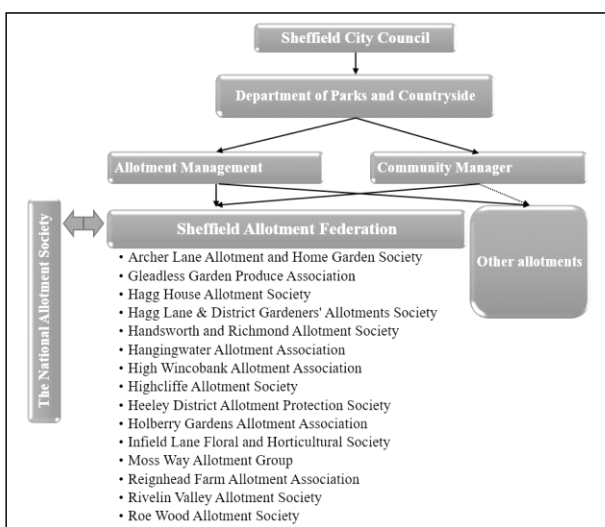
Sheffield City Council

Department of Parks and Countryside

Allotment Management

Community Manager

The National Allotment Society

Sheffield Allotment Federation

Other allotments

• Archer Lane Allotment and Home Garden Society
• Gleadless Garden Produce Association
• Hagg House Allotment Society
• Hagg Lane & District Gardeners' Allotments Society
• Handsworth and Richmond Allotment Society
• Hangingwater Allotment Association
• High Wincobank Allotment Association
• Highcliffe Allotment Society
• Heeley District Allotment Protection Society
• Holberry Gardens Allotment Association
• Infield Lane Floral and Horticultural Society
• Moss Way Allotment Group
• Reignhead Farm Allotment Association
• Rivelin Valley Allotment Society
• Roe Wood Allotment Society